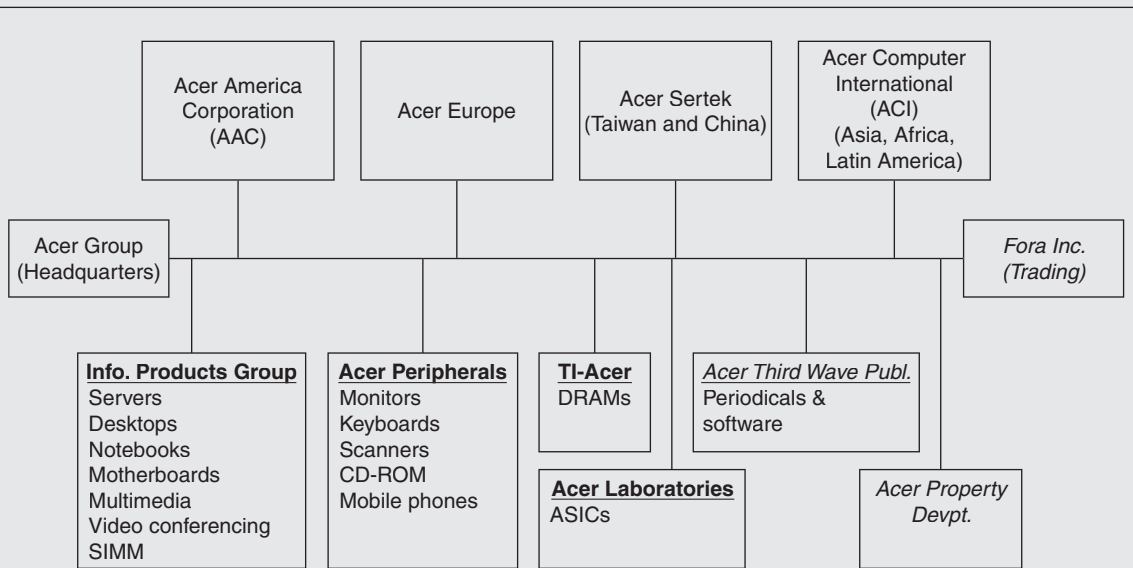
Acer America Corporation (AAC)

Acer Europe

Acer Sertek (Taiwan and China)

Acer Computer International (ACI) (Asia, Africa, Latin America)

Acer Group (Headquarters)

*Fora Inc. (Trading)*

**Info. Products Group**
Servers
Desktops
Notebooks
Motherboards
Multimedia
Video conferencing
SIMM

**Acer Peripherals**
Monitors
Keyboards
Scanners
CD-ROM
Mobile phones

**TI-Acer**
DRAMs

**Acer Laboratories**
ASICs

*Acer Third Wave Publ.*
Periodicals & software

*Acer Property Devpt.*